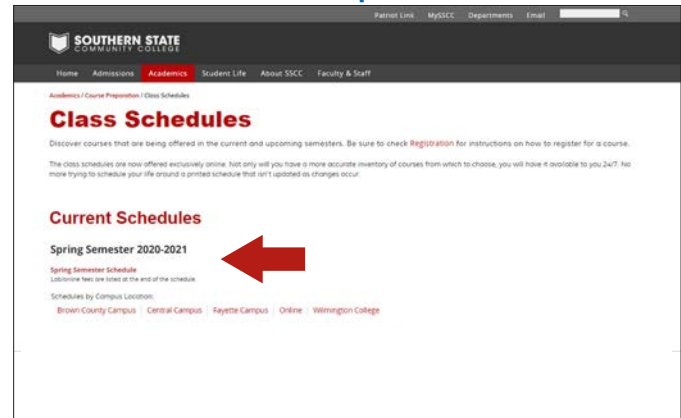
Patriot Link MySSCC Departments Email

SOUTHERN STATE COMMUNITY COLLEGE

Home Admissions Academics Student Life About SSCC Faculty & Staff

Academics / Course Preparation / Class Schedules

Class Schedules

Discover courses that are being offered in the current and upcoming semesters. Be sure to check Registration for instructions on how to register for a course.

The class schedules are now offered exclusively online. Not only will you have a more accurate inventory of courses from which to choose, you will have it available to you 24/7. No more trying to schedule your life around a printed schedule that isn't updated as changes occur.

Current Schedules

Spring Semester 2020-2021

Spring Semester Schedule
Lab/online fees are listed at the end of the schedule.

Schedules by Campus Location:

Brown County Campus | Central Campus | Fayette Campus | Online | Wilmington College